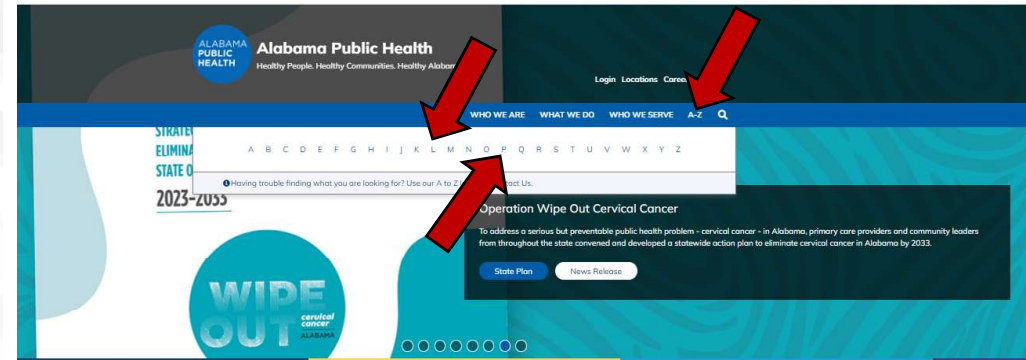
ALABAMA PUBLIC HEALTH

Alabama Public Health

Healthy People. Healthy Communities. Healthy Alaba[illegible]

Login Locations Care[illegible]

WHO WE ARE WHAT WE DO WHO WE SERVE A-Z

STRATE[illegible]
ELIMINA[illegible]
STATE O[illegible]
2023-2033

A B C D E F G H I J K L M N O P Q R S T U V W X Y Z

Having trouble finding what you are looking for? Use our A to Z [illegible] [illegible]act Us.

Operation Wipe Out Cervical Cancer

To address a serious but preventable public health problem - cervical cancer - in Alabama, primary care providers and community leaders from throughout the state convened and developed a statewide action plan to eliminate cervical cancer in Alabama by 2033.

State Plan News Release

WIPE OUT cervical cancer ALABAMA